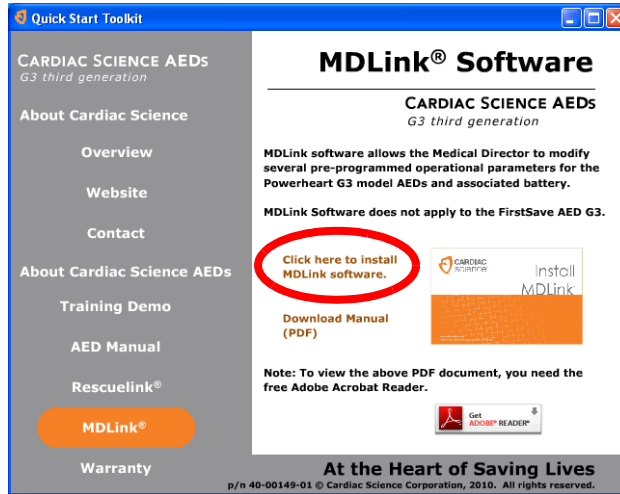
Quick Start Toolkit

CARDIAC SCIENCE AEDS
G3 third generation

About Cardiac Science

Overview

Website

Contact

About Cardiac Science AEDs

Training Demo

AED Manual

Rescuelink®

MDLink®

Warranty

MDLink® Software

CARDIAC SCIENCE AEDS
G3 third generation

MDLink software allows the Medical Director to modify several pre-programmed operational parameters for the Powerheart G3 model AEDs and associated battery.

MDLink Software does not apply to the FirstSave AED G3.

Click here to install MDLink software.

cardiac science

Install MDLink

Download Manual (PDF)

Note: To view the above PDF document, you need the free Adobe Acrobat Reader.

Get ADOBE® READER®

At the Heart of Saving Lives

p/n 40-00149-01 © Cardiac Science Corporation, 2010. All rights reserved.